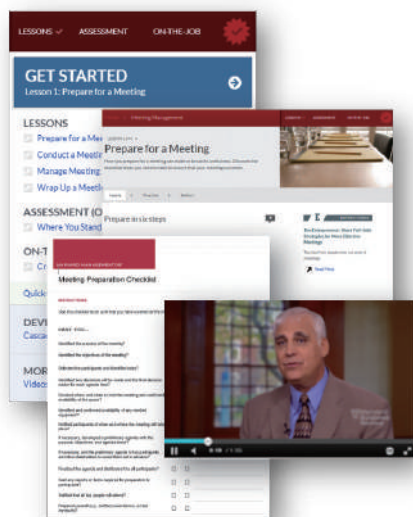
LESSONS ✓ ASSESSMENT ON-THE-JOB

GET STARTED
Lesson 1: Prepare for a Meeting

LESSONS
Prepare for a Mee
Conduct a Meetin
Manage Meeting
Wrap Up a Meetin

ASSESSMENT (O
Where You Stand

ON-T
Cr

Quick

DEV
Casca

MOR
Videos

Meeting Management
Prepare for a Meeting
Prepare in six steps
Read More

HARVARD MANAGEMENTOR
Meeting Preparation Checklist
INSTRUCTIONS
ABOUT YOU...
Identified the purpose of the meeting?
Identified the objectives of the meeting?
Determined the participants and identified roles?
Finalized the agenda and distributed it to all participants?
Notified list of key people attendees?